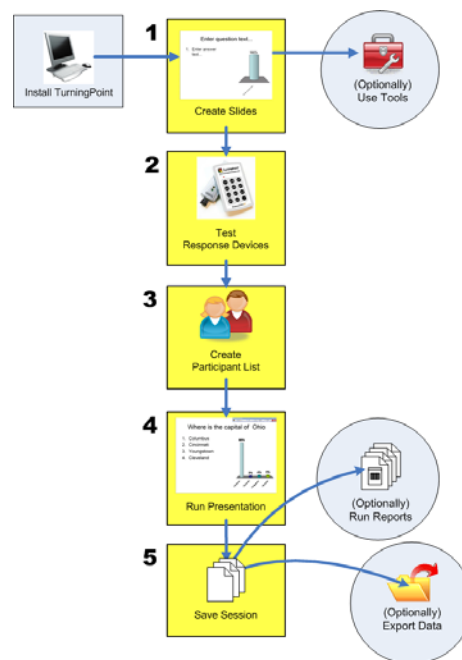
Install TurningPoint

1

Enter question text...

1. Enter answer text...

Create Slides

(Optionally) Use Tools

2

Test Response Devices

3

Create Participant List

4

Where is the capital of Ohio

1. Columbus
2. Cincinnati
3. Youngstown
4. Cleveland

Run Presentation

(Optionally) Run Reports

5

Save Session

(Optionally) Export Data